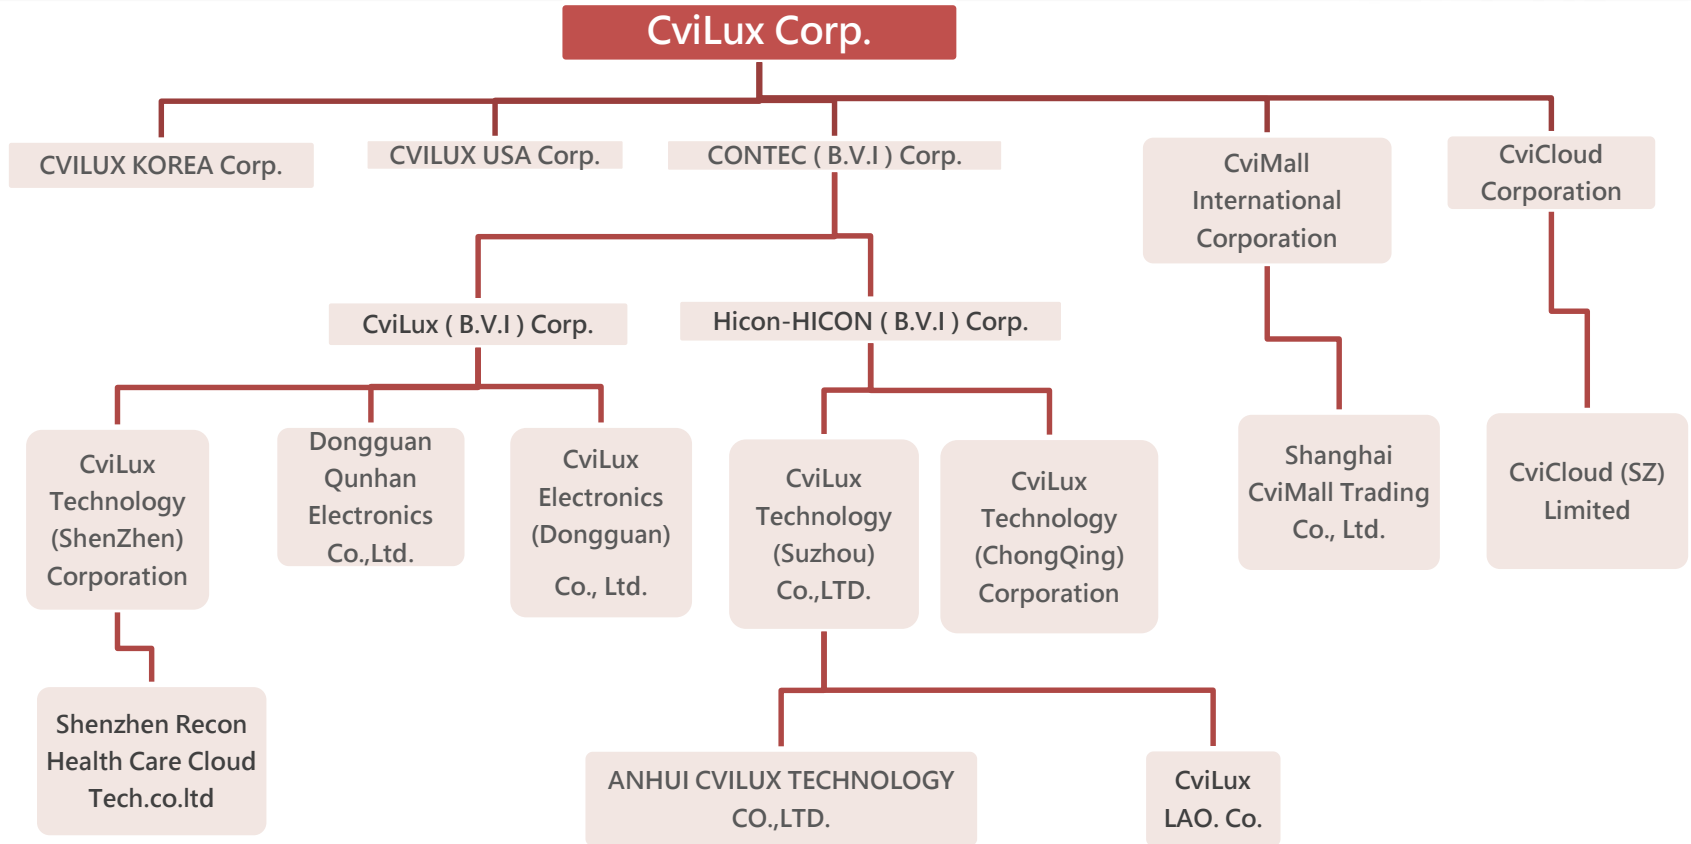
CviLux Corp.

CVILUX KOREA Corp.

CVILUX USA Corp.

CONTEC ( B.V.I ) Corp.

CviMall International Corporation

CviCloud Corporation

CviLux ( B.V.I ) Corp.

Hicon-HICON ( B.V.I ) Corp.

CviLux Technology (ShenZhen) Corporation

Dongguan Qunhan Electronics Co.,Ltd.

CviLux Electronics (Dongguan) Co., Ltd.

CviLux Technology (Suzhou) Co.,LTD.

CviLux Technology (ChongQing) Corporation

Shanghai CviMall Trading Co., Ltd.

CviCloud (SZ) Limited

Shenzhen Recon Health Care Cloud Tech.co.ltd

ANHUI CVILUX TECHNOLOGY CO.,LTD.

CviLux LAO. Co.